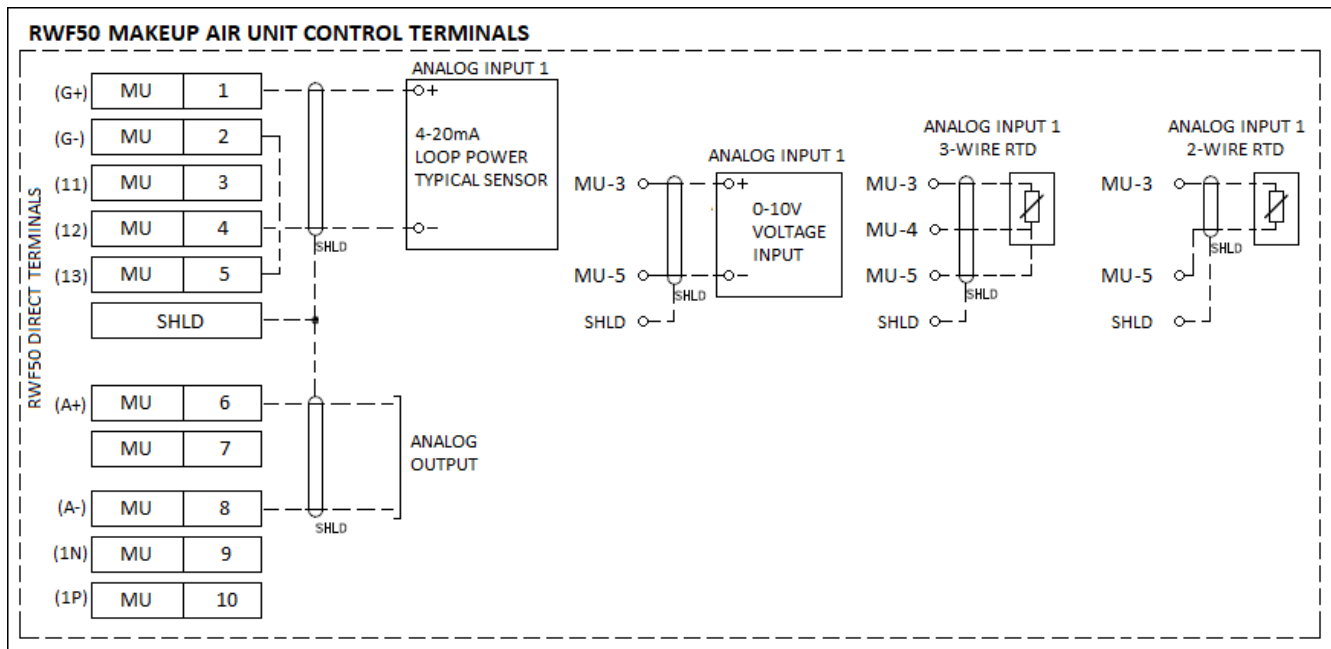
RWF50 MAKEUP AIR UNIT CONTROL TERMINALS

RWF50 DIRECT TERMINALS

(G+) MU 1
(G-) MU 2
(11) MU 3
(12) MU 4
(13) MU 5
SHLD
(A+) MU 6
MU 7
(A-) MU 8
(1N) MU 9
(1P) MU 10

SHLD

ANALOG INPUT 1
+
4-20mA
LOOP POWER
TYPICAL SENSOR
−

SHLD

ANALOG OUTPUT

ANALOG INPUT 1
MU-3
+
0-10V
VOLTAGE
INPUT
MU-5
−
SHLD
SHLD

ANALOG INPUT 1
3-WIRE RTD
MU-3
MU-4
MU-5
SHLD
SHLD

ANALOG INPUT 1
2-WIRE RTD
MU-3
SHLD
MU-5
SHLD